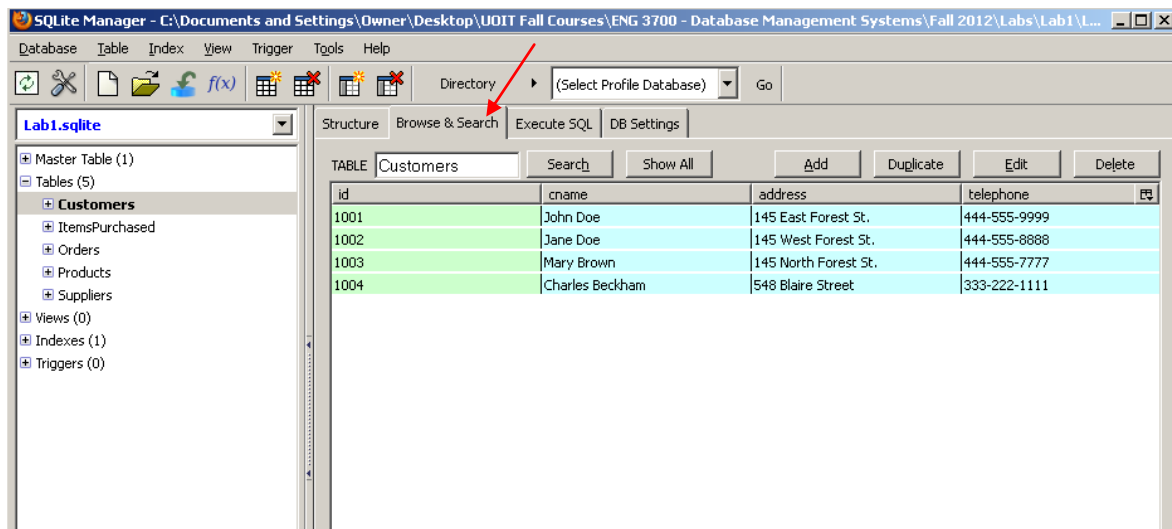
SQLite Manager - C:\Documents and Settings\Owner\Desktop\UOIT Fall Courses\ENG 3700 - Database Management Systems\Fall 2012\Labs\Lab1\L...

Database Table Index View Trigger Tools Help

$f(x)$ Directory (Select Profile Database) Go

Lab1.sqlite

Master Table (1)
Tables (5)
Customers
ItemsPurchased
Orders
Products
Suppliers
Views (0)
Indexes (1)
Triggers (0)

Structure Browse & Search Execute SQL DB Settings

TABLE Customers Search Show All Add Duplicate Edit Delete

| id | cname | address | telephone |
|---|---|---|---|
| 1001 | John Doe | 145 East Forest St. | 444-555-9999 |
| 1002 | Jane Doe | 145 West Forest St. | 444-555-8888 |
| 1003 | Mary Brown | 145 North Forest St. | 444-555-7777 |
| 1004 | Charles Beckham | 548 Blaire Street | 333-222-1111 |